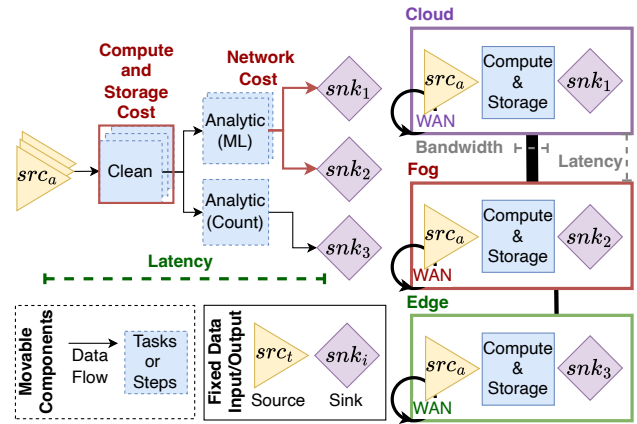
Compute and Storage Cost

Network Cost

$src_a$

Clean

Analytic (ML)

Analytic (Count)

$snk_1$

$snk_2$

$snk_3$

Latency

Movable Components

Data Flow

Tasks or Steps

Fixed Data Input/Output

$src_t$

Source

$snk_i$

Sink

Cloud

$src_a$

Compute & Storage

$snk_1$

WAN

Bandwidth

Latency

Fog

$src_a$

Compute & Storage

$snk_2$

WAN

Edge

$src_a$

Compute & Storage

$snk_3$

WAN